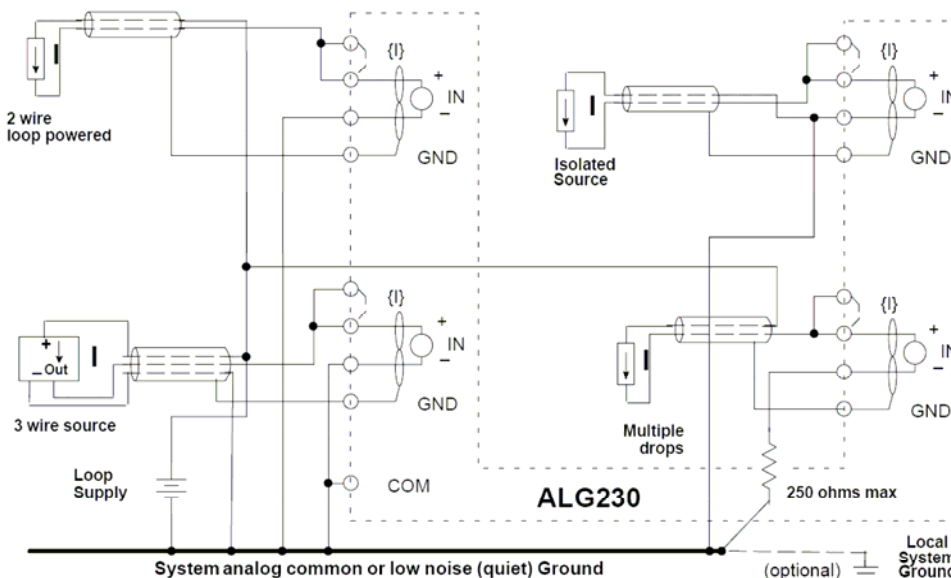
I

{I}

+

IN

–

2 wire loop powered

GND

I

{I}

+

IN

–

Isolated Source

GND

{I}

+

IN

–

+

I

– Out

GND

3 wire source

{I}

+

IN

–

I

GND

Multiple drops

Loop Supply

COM

ALG230

250 ohms max

System analog common or low noise (quiet) Ground

(optional)

Local System Ground